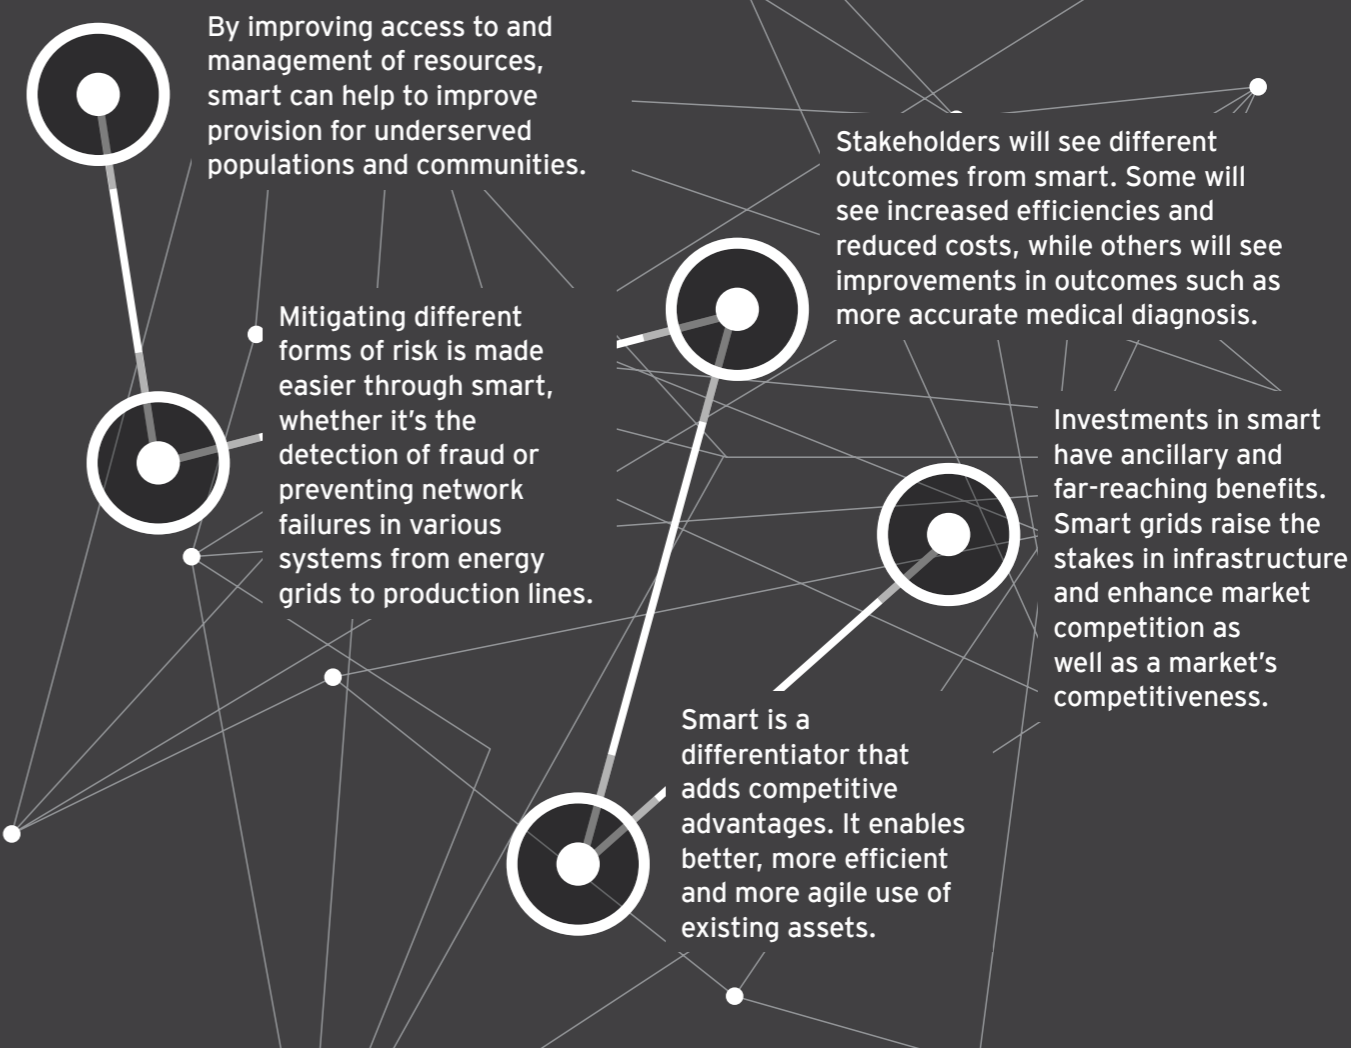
By improving access to and management of resources, smart can help to improve provision for underserved populations and communities.

Stakeholders will see different outcomes from smart. Some will see increased efficiencies and reduced costs, while others will see improvements in outcomes such as more accurate medical diagnosis.

Mitigating different forms of risk is made easier through smart, whether it's the detection of fraud or preventing network failures in various systems from energy grids to production lines.

Investments in smart have ancillary and far-reaching benefits. Smart grids raise the stakes in infrastructure and enhance market competition as well as a market's competitiveness.

Smart is a differentiator that adds competitive advantages. It enables better, more efficient and more agile use of existing assets.